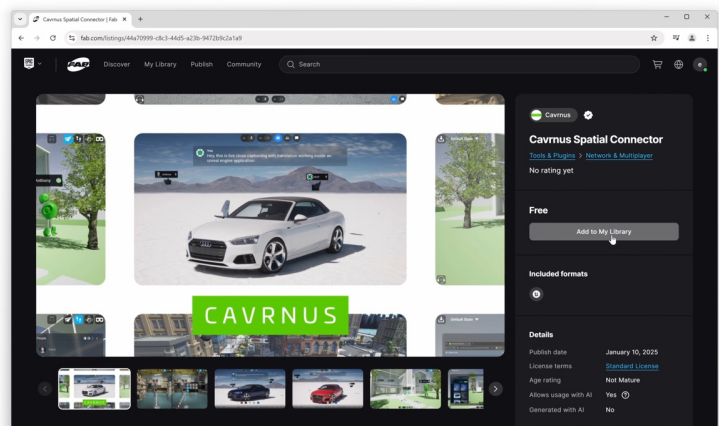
Cavrnus Spatial Connector | Fab

fab.com/listings/44a70999-c8c3-44d5-a23b-9472b9c2a1a9

Discover My Library Publish Community

Search

Hey, this is live cross-platforming with persistence working inside an unreal engine application.

CAVRNUS

Cavrnus

Cavrnus Spatial Connector

Tools & Plugins > Network & Multiplayer

No rating yet

Free

Add to My Library

Included formats

Details

| Publish date | January 10, 2025 |
|---|---|
| License terms | Standard License |
| Age rating | Not Mature |
| Allows usage with AI | Yes |
| Generated with AI | No |